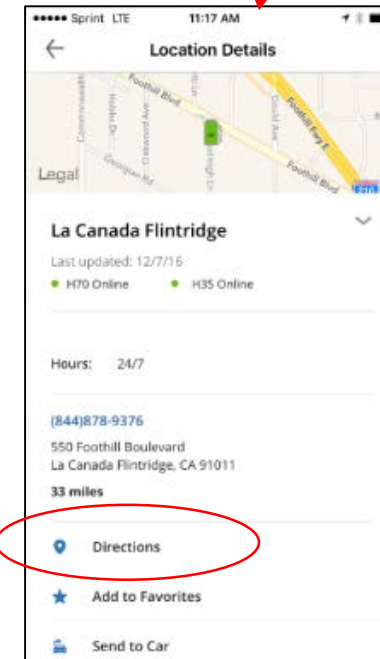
••••• Sprint LTE 11:17 AM

Location Details

Foothill Blvd

Foothill Fwy E

Foothill Blvd

Legal

210

La Canada Flintridge

Last updated: 12/7/16

H70 Online

H35 Online

Hours: 24/7

(844)878-9376

550 Foothill Boulevard
La Canada Flintridge, CA 91011

33 miles

Directions

Add to Favorites

Send to Car